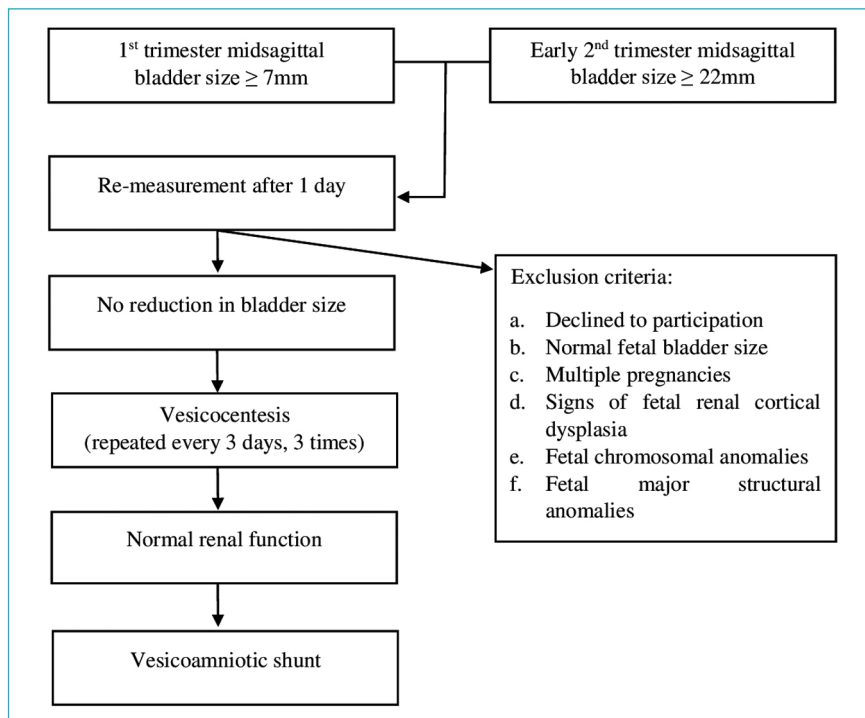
1$^{st}$ trimester midsagittal bladder size ≥ 7mm

Early 2$^{nd}$ trimester midsagittal bladder size ≥ 22mm

Re-measurement after 1 day

No reduction in bladder size

Exclusion criteria:

a. Declined to participation
b. Normal fetal bladder size
c. Multiple pregnancies
d. Signs of fetal renal cortical dysplasia
e. Fetal chromosomal anomalies
f. Fetal major structural anomalies

Vesicocentesis (repeated every 3 days, 3 times)

Normal renal function

Vesicoamniotic shunt